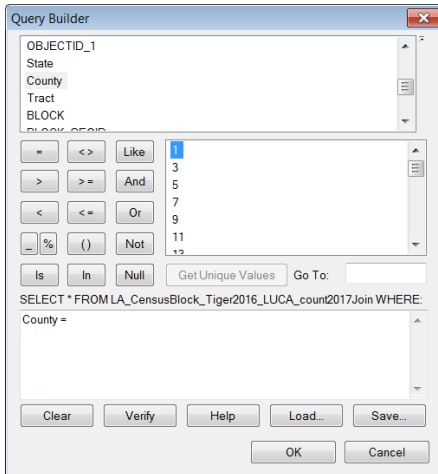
Query Builder

OBJECTID_1
State
County
Tract
BLOCK
BLOCK_GEOID

=
<>
Like
>
>=
And
<
<=
Or
_
%
()
Not

1
3
5
7
9
11
13

Is
In
Null
Get Unique Values
Go To:

SELECT * FROM LA_CensusBlock_Tiger2016_LUCA_count2017Join WHERE:

County =

Clear
Verify
Help
Load...
Save...

OK
Cancel